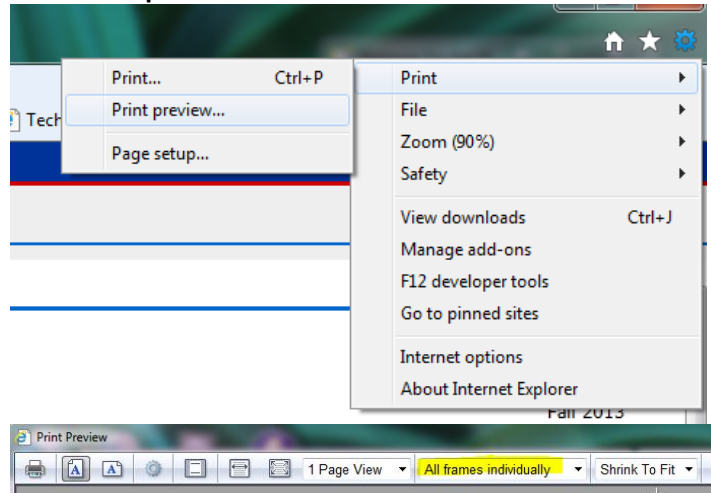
Print... Ctrl+P
Print preview...
Page setup...

Tech

Print
File
Zoom (90%)
Safety
View downloads Ctrl+J
Manage add-ons
F12 developer tools
Go to pinned sites
Internet options
About Internet Explorer

Fall 2013

Print Preview

1 Page View
All frames individually
Shrink To Fit